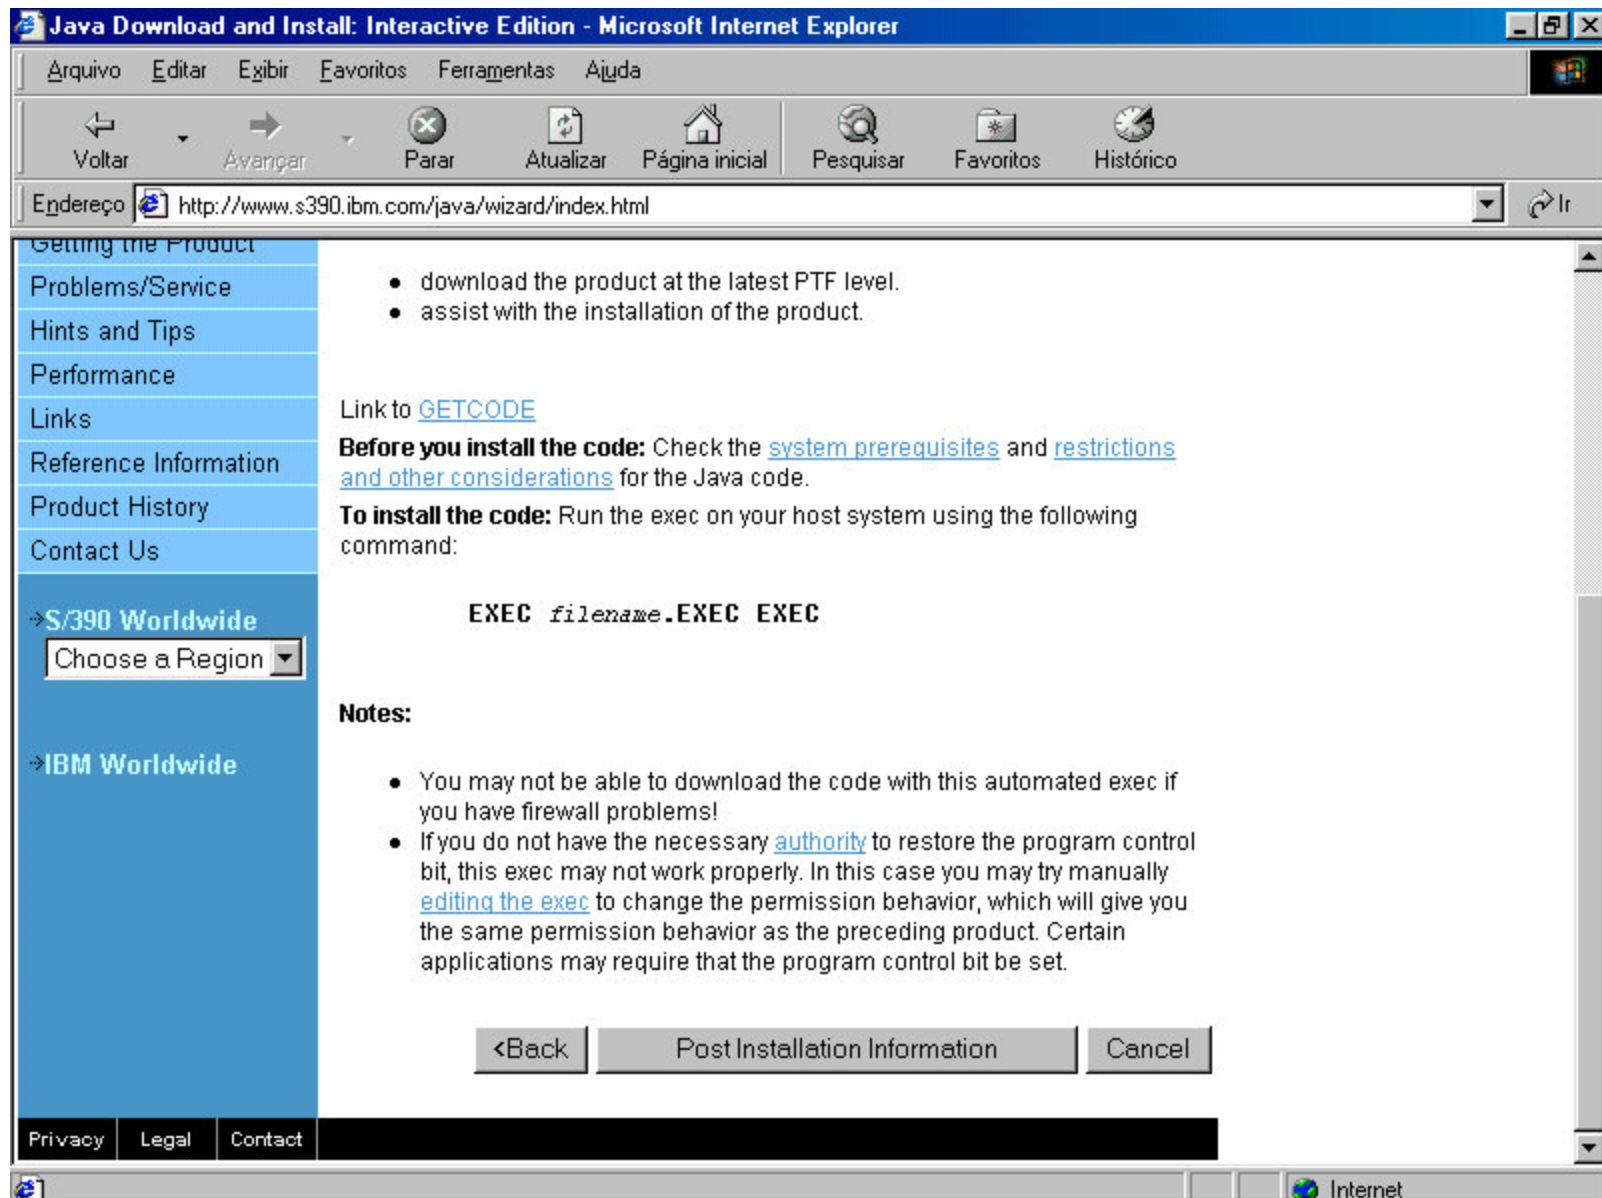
Java Download and Install: Interactive Edition - Microsoft Internet Explorer

Arquivo Editar Exibir Favoritos Ferramentas Ajuda

Voltar Avançar Parar Atualizar Página inicial Pesquisar Favoritos Histórico

Endereço http://www.s390.ibm.com/java/wizard/index.html Ir

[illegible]

Problems/Service
Hints and Tips
Performance
Links
Reference Information
Product History
Contact Us

S/390 Worldwide
Choose a Region

IBM Worldwide

- download the product at the latest PTF level.
- assist with the installation of the product.

Link to GETCODE

**Before you install the code:** Check the system prerequisites and restrictions and other considerations for the Java code.

**To install the code:** Run the exec on your host system using the following command:

EXEC *filename*.EXEC EXEC

**Notes:**

- You may not be able to download the code with this automated exec if you have firewall problems!
- If you do not have the necessary authority to restore the program control bit, this exec may not work properly. In this case you may try manually editing the exec to change the permission behavior, which will give you the same permission behavior as the preceding product. Certain applications may require that the program control bit be set.

<Back Post Installation Information Cancel

Privacy Legal Contact

Internet